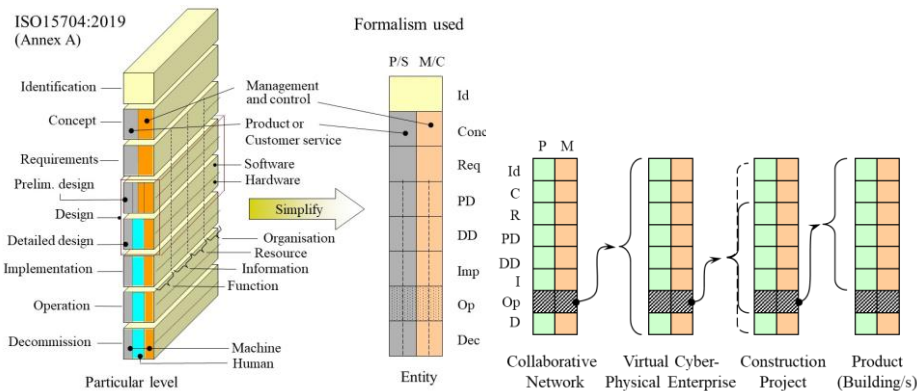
ISO15704:2019
(Annex A)

Identification
Concept
Requirements
Prelim. design
Design
Detailed design
Implementation
Operation
Decommission

Management and control
Product or Customer service
Software
Hardware
Organisation
Resource
Information
Function
Machine
Human

Particular level

Simplify

Formalism used

P/S M/C
Id
Conc
Req
PD
DD
Imp
Op
Dec

Entity

P M
Id
C
R
PD
DD
I
Op
D

Collaborative Network
Virtual Cyber-Physical Enterprise
Construction Project
Product (Building/s)